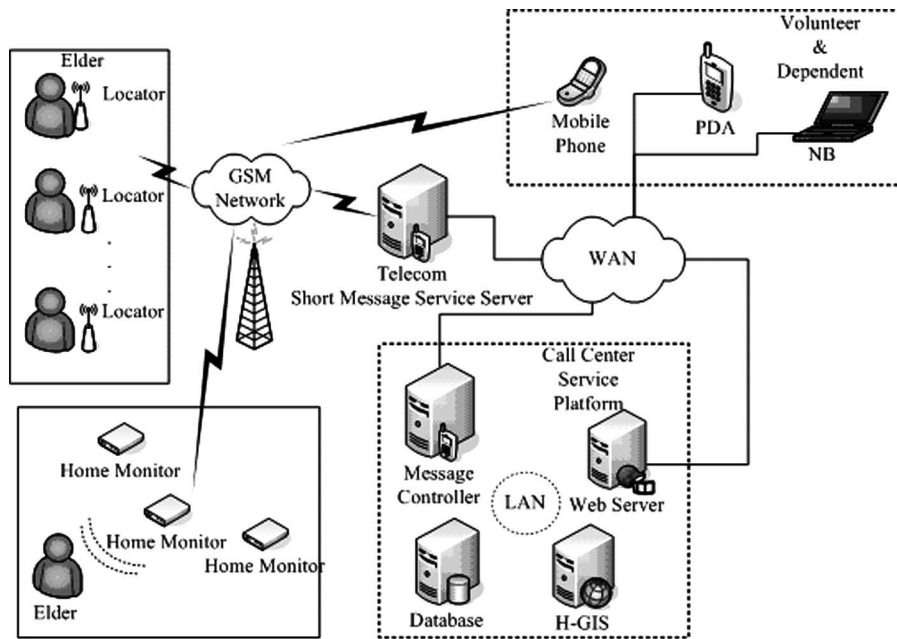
Elder
Locator
Locator
.
.
.
Locator

GSM Network

Mobile Phone

PDA

Volunteer & Dependent

NB

Telecom
Short Message Service Server

WAN

Home Monitor
Home Monitor
Home Monitor
Elder

Call Center Service Platform

Message Controller
LAN
Web Server
Database
H-GIS